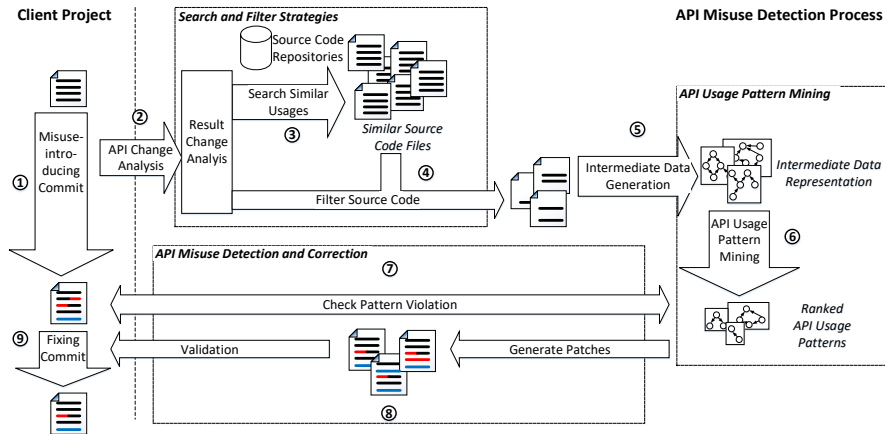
Client Project

API Misuse Detection Process

Search and Filter Strategies

Source Code Repositories

①

Misuse-introducing Commit

②

API Change Analysis

Result Change Analyis

Search Similar Usages

③

Similar Source Code Files

④

Filter Source Code

⑤

Intermediate Data Generation

API Usage Pattern Mining

Intermediate Data Representation

API Usage Pattern Mining

⑥

Ranked API Usage Patterns

API Misuse Detection and Correction

⑦

Check Pattern Violation

⑨

Fixing Commit

Validation

Generate Patches

⑧